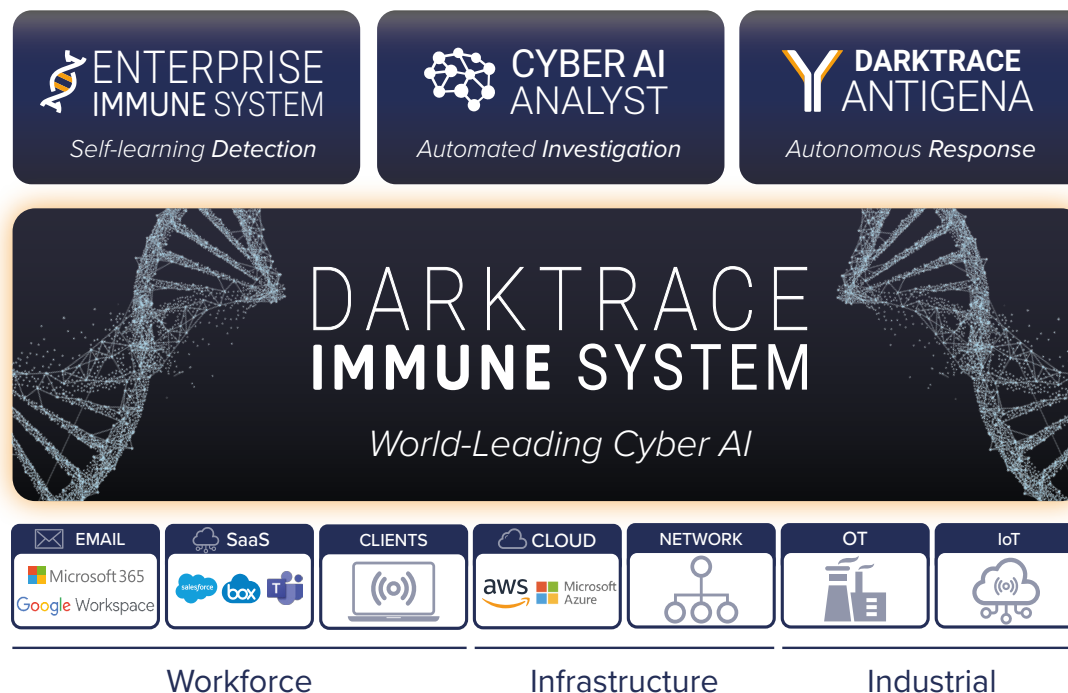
ENTERPRISE IMMUNE SYSTEM
Self-learning Detection

CYBER AI ANALYST
Automated Investigation

DARKTRACE ANTIGENA
Autonomous Response

DARKTRACE IMMUNE SYSTEM
World-Leading Cyber AI

EMAIL
Microsoft 365
Google Workspace

SaaS
salesforce
box

CLIENTS

CLOUD
aws
Microsoft Azure

NETWORK

OT

IoT

Workforce

Infrastructure

Industrial